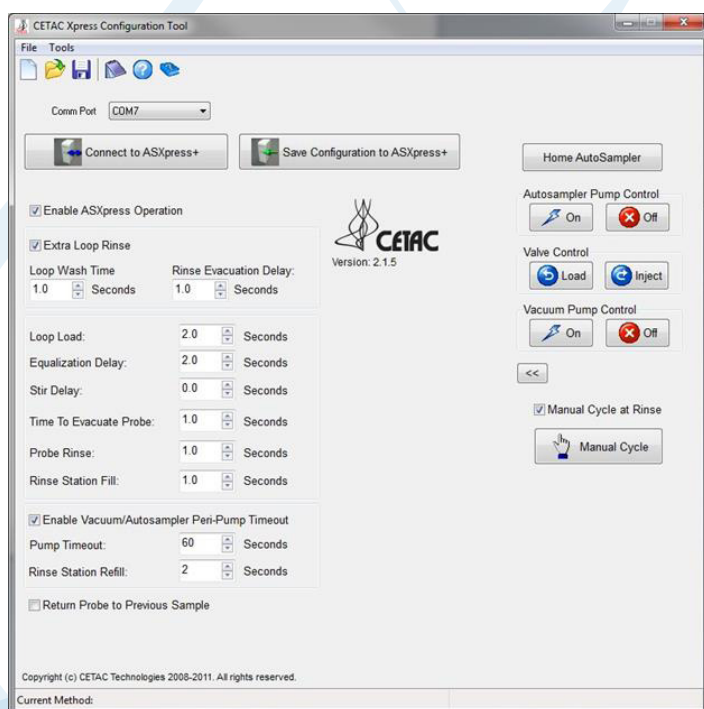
CETAC Xpress Configuration Tool

File Tools

Comm Port COM7

Connect to ASXpress+

Save Configuration to ASXpress+

Home AutoSampler

Enable ASXpress Operation

CETAC

Version: 2.1.5

Autosampler Pump Control

On Off

Extra Loop Rinse

Loop Wash Time 1.0 Seconds

Rinse Evacuation Delay: 1.0 Seconds

Valve Control

Load Inject

Vacuum Pump Control

On Off

Loop Load: 2.0 Seconds

Equalization Delay: 2.0 Seconds

Stir Delay: 0.0 Seconds

Time To Evacuate Probe: 1.0 Seconds

Probe Rinse: 1.0 Seconds

Rinse Station Fill: 1.0 Seconds

<<

Manual Cycle at Rinse

Manual Cycle

Enable Vacuum/Autosampler Peri-Pump Timeout

Pump Timeout: 60 Seconds

Rinse Station Refill: 2 Seconds

Return Probe to Previous Sample

Copyright (c) CETAC Technologies 2008-2011. All rights reserved.

Current Method: